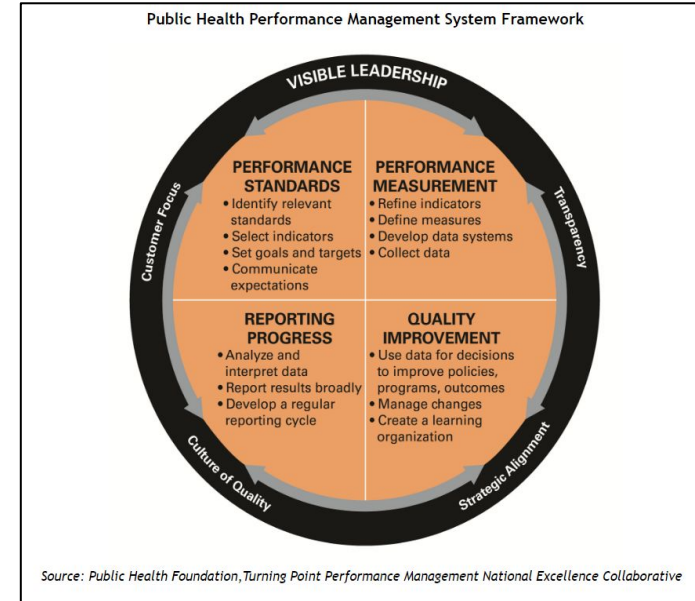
Public Health Performance Management System Framework

VISIBLE LEADERSHIP

Customer Focus

Transparency

PERFORMANCE STANDARDS
• Identify relevant standards
• Select indicators
• Set goals and targets
• Communicate expectations

PERFORMANCE MEASUREMENT
• Refine indicators
• Define measures
• Develop data systems
• Collect data

REPORTING PROGRESS
• Analyze and interpret data
• Report results broadly
• Develop a regular reporting cycle

QUALITY IMPROVEMENT
• Use data for decisions to improve policies, programs, outcomes
• Manage changes
• Create a learning organization

Culture of Quality

Strategic Alignment

Source: Public Health Foundation,Turning Point Performance Management National Excellence Collaborative